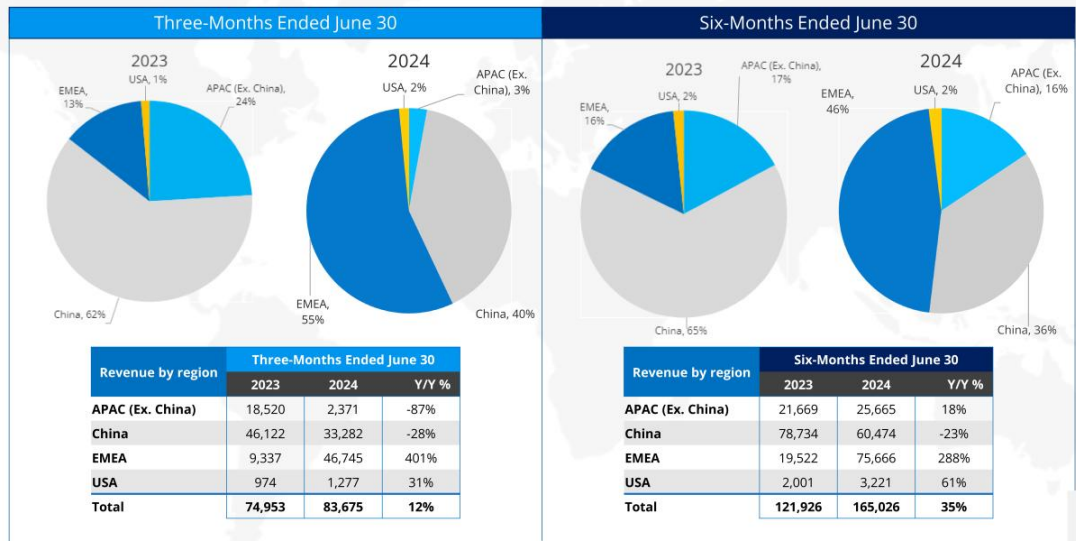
Three-Months Ended June 30

2023

USA, 1%
APAC (Ex. China), 24%
EMEA, 13%
China, 62%

2024

USA, 2%
APAC (Ex. China), 3%
EMEA, 55%
China, 40%

| Revenue by region | Three-Months Ended June 30 | | |
|---|---|---|---|
| | 2023 | 2024 | Y/Y % |
| APAC (Ex. China) | 18,520 | 2,371 | -87% |
| China | 46,122 | 33,282 | -28% |
| EMEA | 9,337 | 46,745 | 401% |
| USA | 974 | 1,277 | 31% |
| Total | 74,953 | 83,675 | 12% |

Six-Months Ended June 30

2023

APAC (Ex. China), 17%
USA, 2%
EMEA, 16%
China, 65%

2024

EMEA, 46%
USA, 2%
APAC (Ex. China), 16%
China, 36%

| Revenue by region | Six-Months Ended June 30 | | |
|---|---|---|---|
| | 2023 | 2024 | Y/Y % |
| APAC (Ex. China) | 21,669 | 25,665 | 18% |
| China | 78,734 | 60,474 | -23% |
| EMEA | 19,522 | 75,666 | 288% |
| USA | 2,001 | 3,221 | 61% |
| Total | 121,926 | 165,026 | 35% |